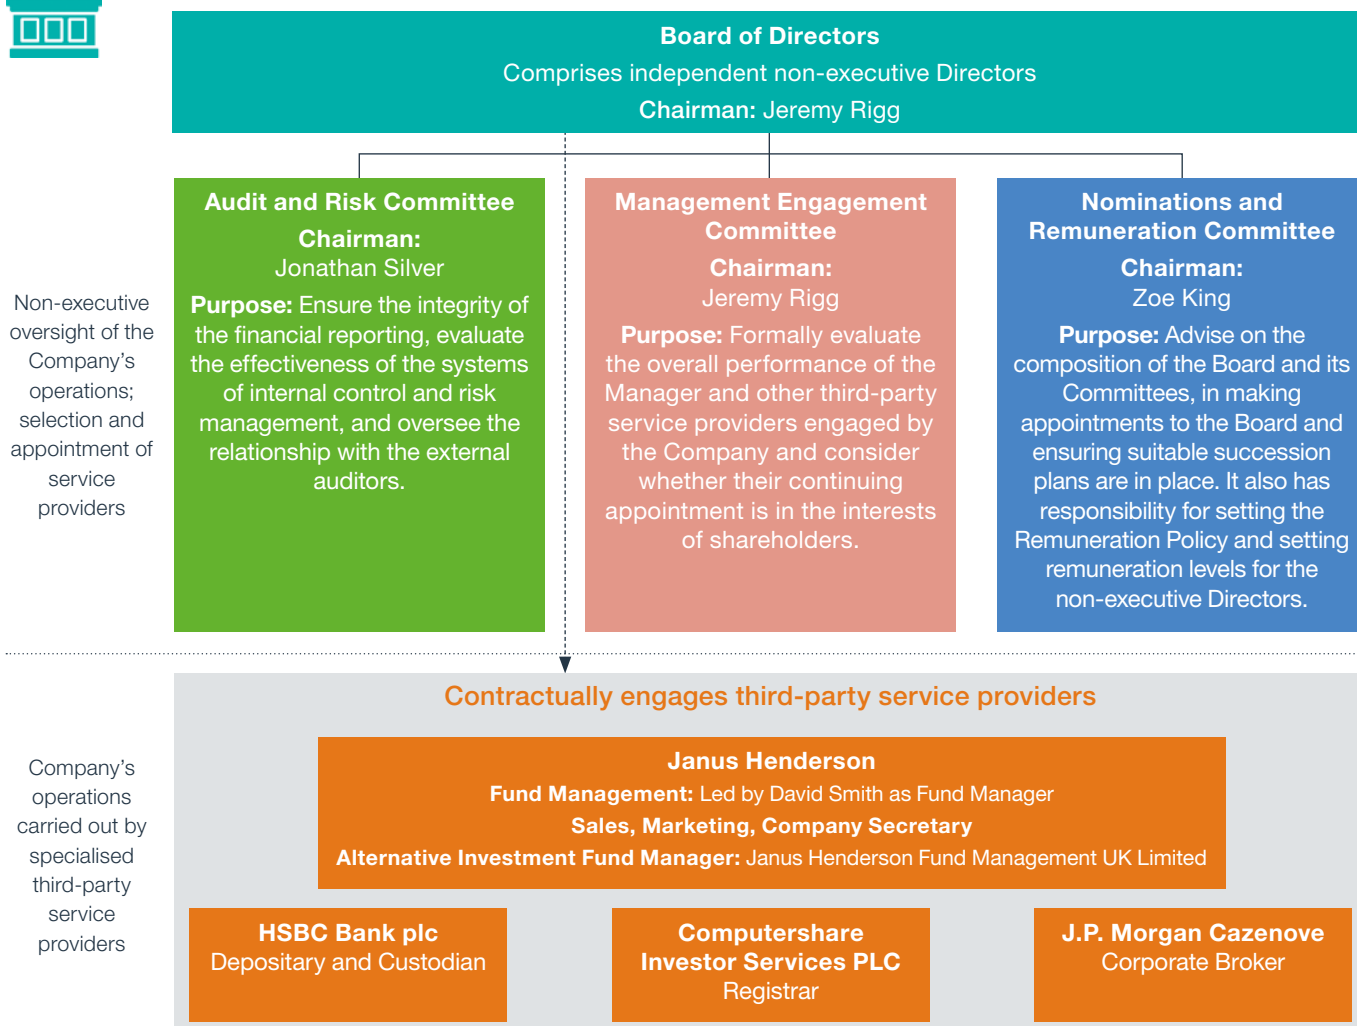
Board of Directors
Comprises independent non-executive Directors
Chairman: Jeremy Rigg

Non-executive oversight of the Company's operations; selection and appointment of service providers

Audit and Risk Committee
Chairman:
Jonathan Silver
Purpose: Ensure the integrity of the financial reporting, evaluate the effectiveness of the systems of internal control and risk management, and oversee the relationship with the external auditors.

Management Engagement Committee
Chairman:
Jeremy Rigg
Purpose: Formally evaluate the overall performance of the Manager and other third-party service providers engaged by the Company and consider whether their continuing appointment is in the interests of shareholders.

Nominations and Remuneration Committee
Chairman:
Zoe King
Purpose: Advise on the composition of the Board and its Committees, in making appointments to the Board and ensuring suitable succession plans are in place. It also has responsibility for setting the Remuneration Policy and setting remuneration levels for the non-executive Directors.

Company's operations carried out by specialised third-party service providers

Contractually engages third-party service providers

Janus Henderson
Fund Management: Led by David Smith as Fund Manager
Sales, Marketing, Company Secretary
Alternative Investment Fund Manager: Janus Henderson Fund Management UK Limited

HSBC Bank plc
Depositary and Custodian

Computershare Investor Services PLC
Registrar

J.P. Morgan Cazenove
Corporate Broker